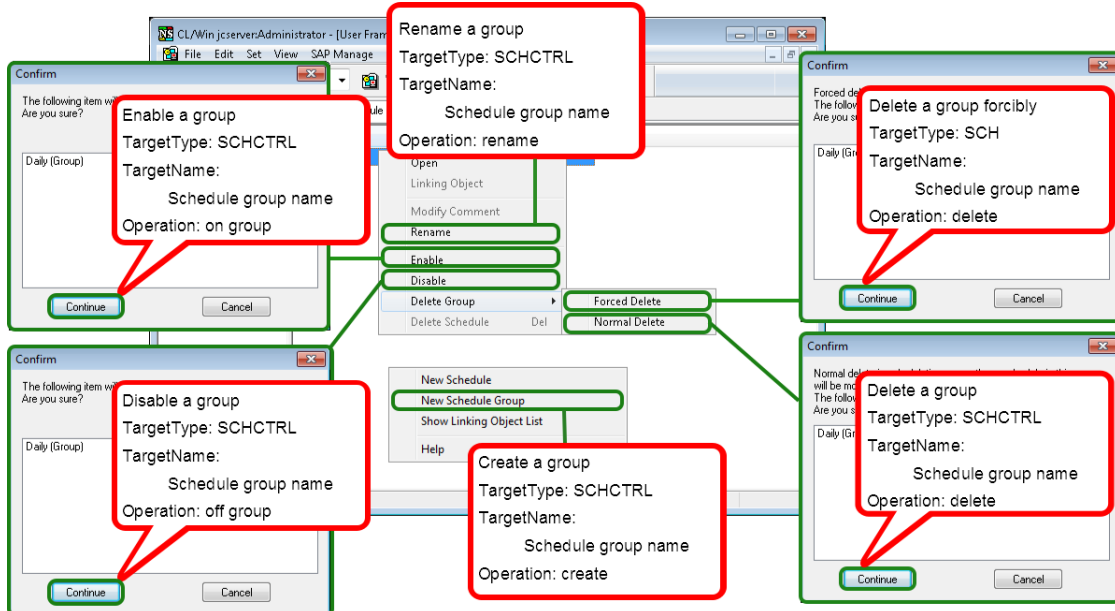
CL/Win jcserver:Administrator - [User Fram

File Edit Set View SAP Manage

Rename a group
TargetType: SCHCTRL
TargetName:
Schedule group name
Operation: rename

Confirm

The following item wi
Are you sure?

Daily (Group)

Enable a group
TargetType: SCHCTRL
TargetName:
Schedule group name
Operation: on group

Continue

Cancel

Open
Linking Object
Modify Comment
Rename
Enable
Disable
Delete Group
Delete Schedule Del

Forced Delete
Normal Delete

Confirm

Forced del
The follow
Are you su

Daily (Gro

Delete a group forcibly
TargetType: SCH
TargetName:
Schedule group name
Operation: delete

Continue

Cancel

Confirm

The following item wi
Are you sure?

Daily (Group)

Disable a group
TargetType: SCHCTRL
TargetName:
Schedule group name
Operation: off group

Continue

Cancel

New Schedule
New Schedule Group
Show Linking Object List
Help

Create a group
TargetType: SCHCTRL
TargetName:
Schedule group name
Operation: create

Confirm

Normal del
will be mo
The follow
Are you s

Daily (Gro

Delete a group
TargetType: SCHCTRL
TargetName:
Schedule group name
Operation: delete

Continue

Cancel